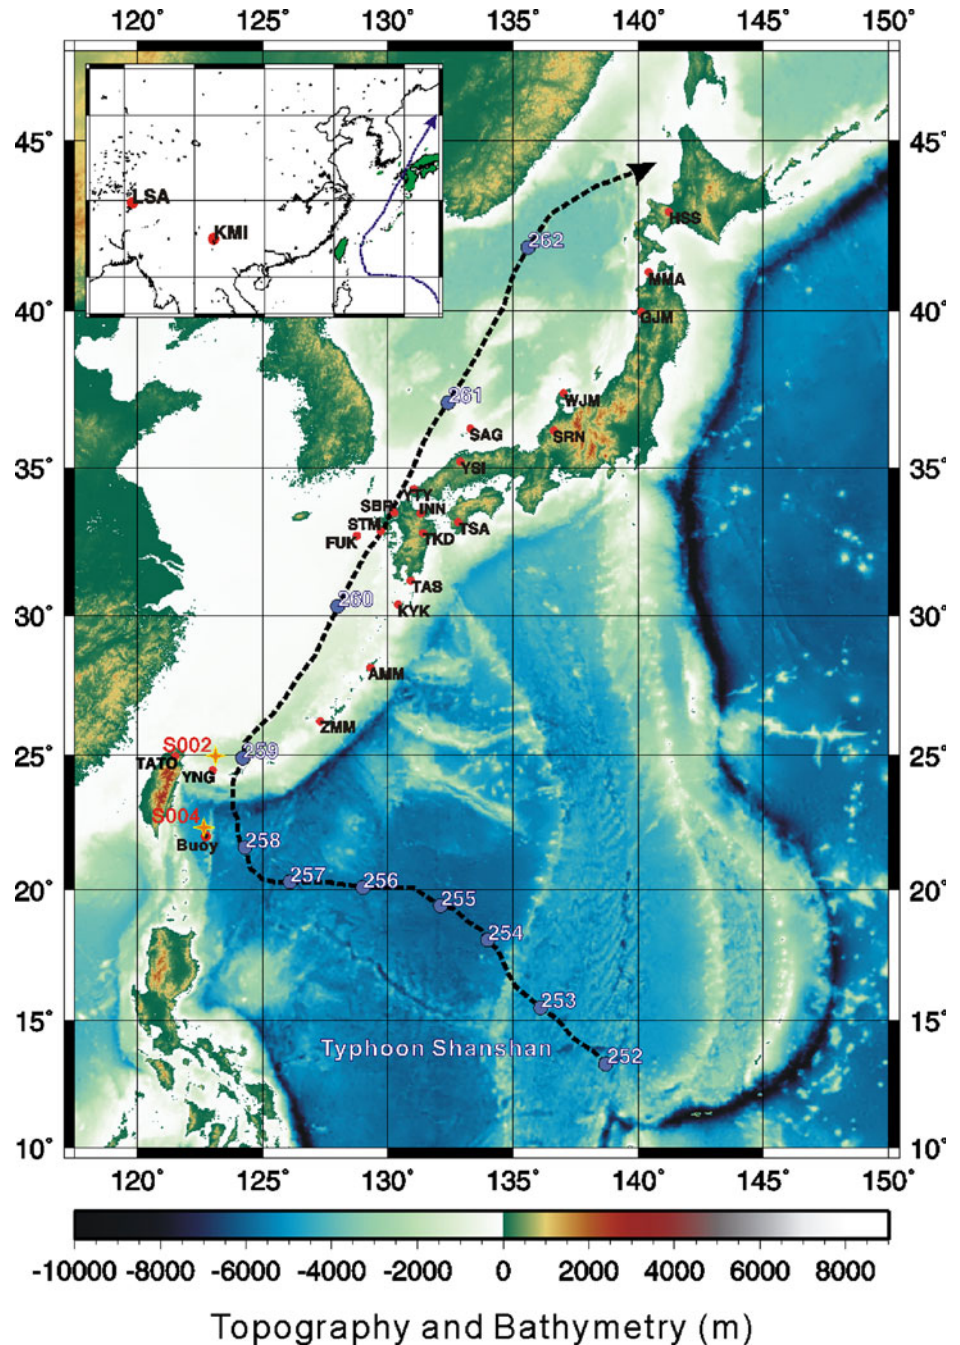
120° 125° 130° 135° 140° 145° 150°

45° 40° 35° 30° 25° 20° 15° 10°

LSA
KMI

262
HSS
MMA
GJM
261
WJM
SAG
SRN
YSI
TY
SBR
INN
STM
TSA
FUK
TKD
TAS
260
KYK
AMM
ZMM
S002
259
TATO
YNG
S004
Buoy
258
257
256
255
254
253
Typhoon Shanshan
252

45° 40° 35° 30° 25° 20° 15° 10°

120° 125° 130° 135° 140° 145° 150°

-10000 -8000 -6000 -4000 -2000 0 2000 4000 6000 8000

Topography and Bathymetry (m)